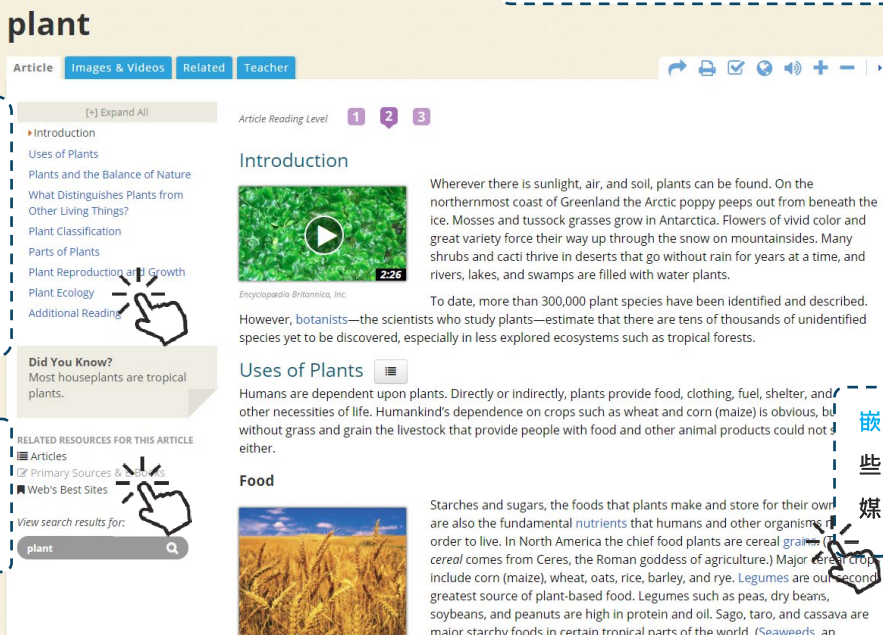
plant

Article | Images & Videos | Related | Teacher

[+] Expand All

Introduction
Uses of Plants
Plants and the Balance of Nature
What Distinguishes Plants from Other Living Things?
Plant Classification
Parts of Plants
Plant Reproduction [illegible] Growth
Plant Ecology
Additional Reading

Did You Know?
Most houseplants are tropical plants.

RELATED RESOURCES FOR THIS ARTICLE
Articles
Primary Sources & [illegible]
Web's Best Sites

View search results for:
plant

Article Reading Level 1 2 3

Introduction

2:26
Encyclopædia Britannica, Inc.

Wherever there is sunlight, air, and soil, plants can be found. On the northernmost coast of Greenland the Arctic poppy peeps out from beneath the ice. Mosses and tussock grasses grow in Antarctica. Flowers of vivid color and great variety force their way up through the snow on mountainsides. Many shrubs and cacti thrive in deserts that go without rain for years at a time, and rivers, lakes, and swamps are filled with water plants.

To date, more than 300,000 plant species have been identified and described. However, botanists—the scientists who study plants—estimate that there are tens of thousands of unidentified species yet to be discovered, especially in less explored ecosystems such as tropical forests.

Uses of Plants

Humans are dependent upon plants. Directly or indirectly, plants provide food, clothing, fuel, shelter, and other necessities of life. Humankind's dependence on crops such as wheat and corn (maize) is obvious, b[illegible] without grass and grain the livestock that provide people with food and other animal products could not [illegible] either.

Food

Starches and sugars, the foods that plants make and store for their ow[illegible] are also the fundamental nutrients that humans and other organism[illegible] order to live. In North America the chief food plants are cereal grai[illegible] cereal comes from Ceres, the Roman goddess of agriculture.) Major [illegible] include corn (maize), wheat, oats, rice, barley, and rye. Legumes are ou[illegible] greatest source of plant-based food. Legumes such as peas, dry beans, soybeans, and peanuts are high in protein and oil. Sago, taro, and cassava are major starchy foods in certain tropical parts of the world. (Seaweeds, an

嵌
些
媒